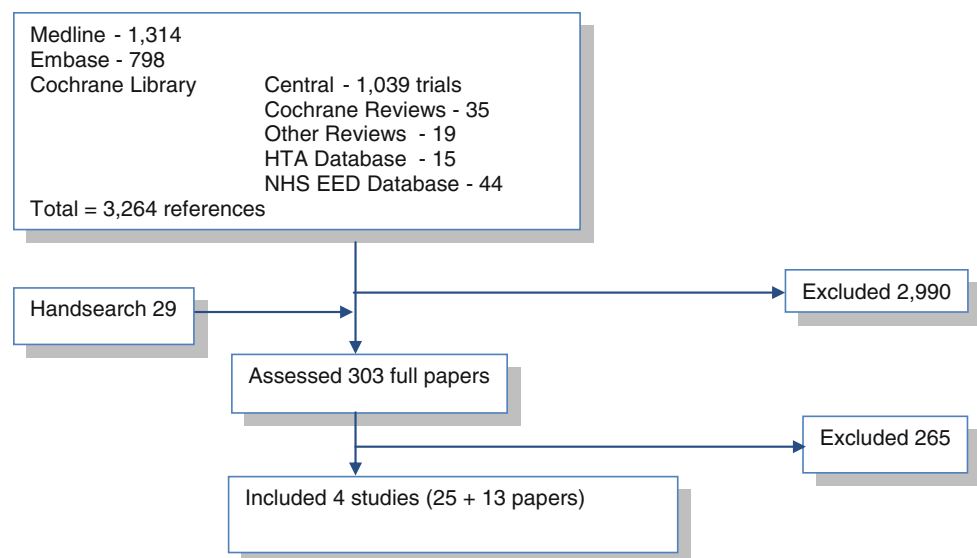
Medline - 1,314
Embase - 798
Cochrane Library Central - 1,039 trials
Cochrane Reviews - 35
Other Reviews - 19
HTA Database - 15
NHS EED Database - 44
Total = 3,264 references

Handsearch 29

Excluded 2,990

Assessed 303 full papers

Excluded 265

Included 4 studies (25 + 13 papers)